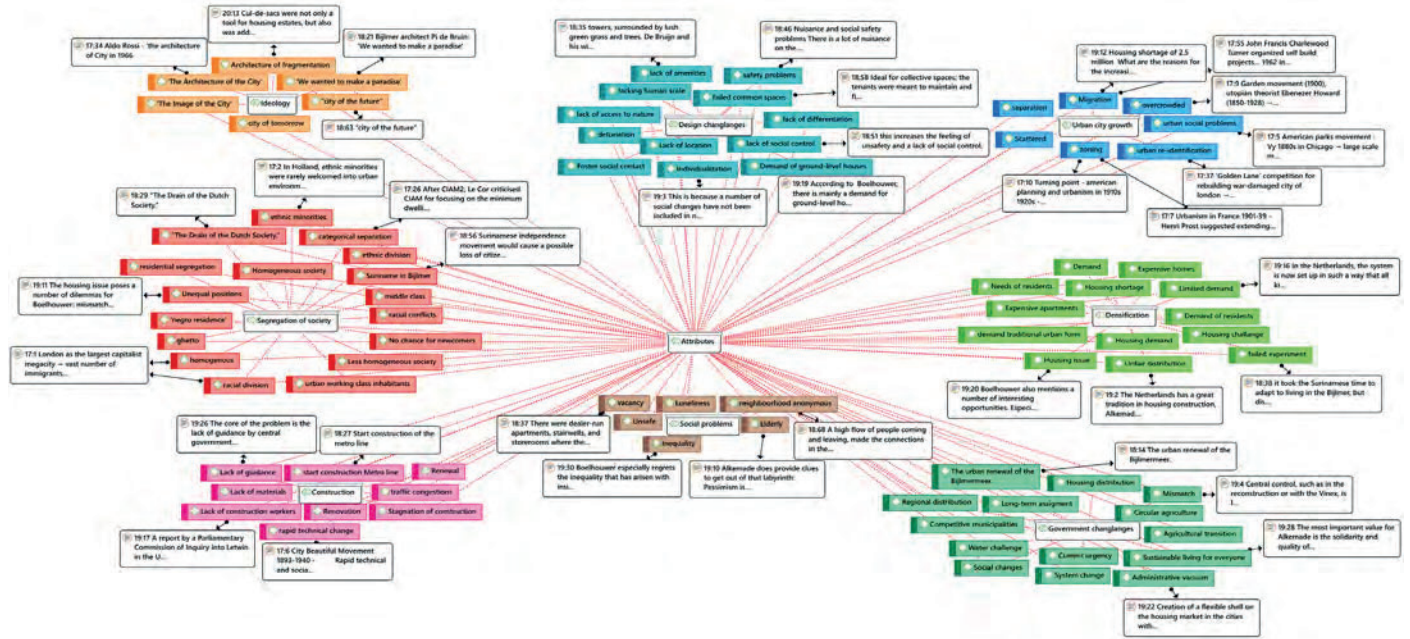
20:12 Cul-de-sacs were not only a tool for housing estates, but also was add...

17:34 Aldo Rossi - 'the architecture of City in 1966

18:21 Bijlmer architect Pi de Bruin: 'We wanted to make a paradise'

Architecture of fragmentation

'The Architecture of the City'

'We wanted to make a paradise'

'The Image of the City'

Ideology

"city of the future"

city of tomorrow

18:63 "city of the future"

18:35 towers, surrounded by lush green grass and trees. De Bruijn and his wi...

18:46 Nuisance and social safety problems There is a lot of nuisance on the...

lack of amenities

safety problems

lacking human scale

failed common spaces

18:58 Ideal for collective spaces; the tenants were meant to maintain and fi...

lack of access to nature

Design changes

lack of differentiation

detonation

Lack of location

lack of social control

18:51 this increases the feeling of unsafety and a lack of social control.

Foster social contact

individualization

Demand of ground-level houses

19:3 This is because a number of social changes have not been included in n...

19:19 According to Boelhouwer, there is mainly a demand for ground-level ho...

19:12 Housing shortage of 2.5 million What are the reasons for the increasi...

17:55 John Francis Charlewood Turner organized self build projects... 1962 in...

17:9 Garden movement (1900), utopian theorist Ebenezer Howard (1850-1928) -...

separation

Migration

overcrowded

Scattered

Urban city growth

urban social problems

17:5 American parks movement : Vy 1880s in Chicago → large scale m...

zoning

urban re-identification

17:37 'Golden Lane' competition for rebuilding war-damaged city of london -...

17:10 Turning point - american planning and urbanism in 1910s 1920s -...

17:7 Urbanism in France 1901-39 - Henri Prost suggested extending...

17:2 In Holland, ethnic minorities were rarely welcomed into urban environm...

18:29 "The Drain of the Dutch Society."

17:26 After CIAM2, Le Cor criticised CIAM for focusing on the minimum dwelli...

ethnic minorities

"The Drain of the Dutch Society."

categorical separation

18:56 Surinamese independence movement would cause a possible loss of citize...

ethnic division

residential segregation

Homogeneous society

Suriname in Bijlmer

19:11 The housing issue poses a number of dilemmas for Boelhouwer: mismatch...

Unequal positions

middle class

'Negro residence'

Segregation of society

racial conflicts

ghetto

No chance for newcomers

17:1 London as the largest capitalist megacity → vast number of immigrants...

homogeneous

Less homogeneous society

racial division

urban working class inhabitants

Attributes

Demand

Expensive homes

19:16 In the Netherlands, the system is now set up in such a way that all ki...

Needs of residents

Housing shortage

Limited demand

Expensive apartments

Densification

Demand of residents

demand traditional urban form

Housing demand

Housing challenge

Housing issue

Urban distribution

Failed experiment

19:20 Boelhouwer also mentions a number of interesting opportunities. Especi...

19:2 The Netherlands has a great tradition in housing construction, Alkemad...

18:38 it took the Surinamese time to adapt to living in the Bijlmer, but dis...

vacancy

Loneliness

neighbourhood anonymous

18:37 There were dealer-run apartments, stairwells, and storerooms where the...

Unsafe

Social problems

Elderly

18:68 A high flow of people coming and leaving, made the connections in the...

Inequality

19:30 Boelhouwer especially regrets the inequality that has arisen with insi...

19:10 Alkemade does provide clues to get out of that labyrinth: Pessimism is...

19:26 The core of the problem is the lack of guidance by central government...

18:27 Start construction of the metro line

Lack of guidance

start construction Metro line

Renewal

Lack of materials

Construction

traffic congestion

Lack of construction workers

Renovation

Stagnation of construction

rapid technical change

19:17 A report by a Parliamentary Commission of Inquiry into Letwin in the U...

17:6 City Beautiful Movement 1893-1940 - Rapid technical and socia...

18:14 The urban renewal of the Bijlmermeer.

The urban renewal of the Bijlmermeer

Housing distribution

Mismatch

19:4 Central control, such as in the reconstruction or with the Vinex, is l...

Regional distribution

Long-term assignment

Circular agriculture

Competitive municipalities

Government changes

Agricultural transition

19:28 The most important value for Alkemade is the solidarity and quality of...

Water challenge

Current urgency

Sustainable living for everyone

Social changes

System change

Administrative vacuum

19:22 Creation of a flexible shell on the housing market in the cities with...